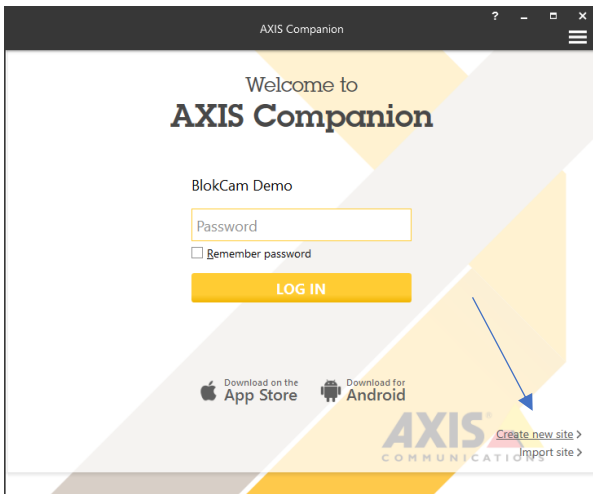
AXIS Companion

? – ☐ ×

Welcome to
AXIS Companion

BlokCam Demo

Password

Remember password

LOG IN

Download on the
App Store

Download for
Android

AXIS
COMMUNICATIONS

Create new site >
Import site >